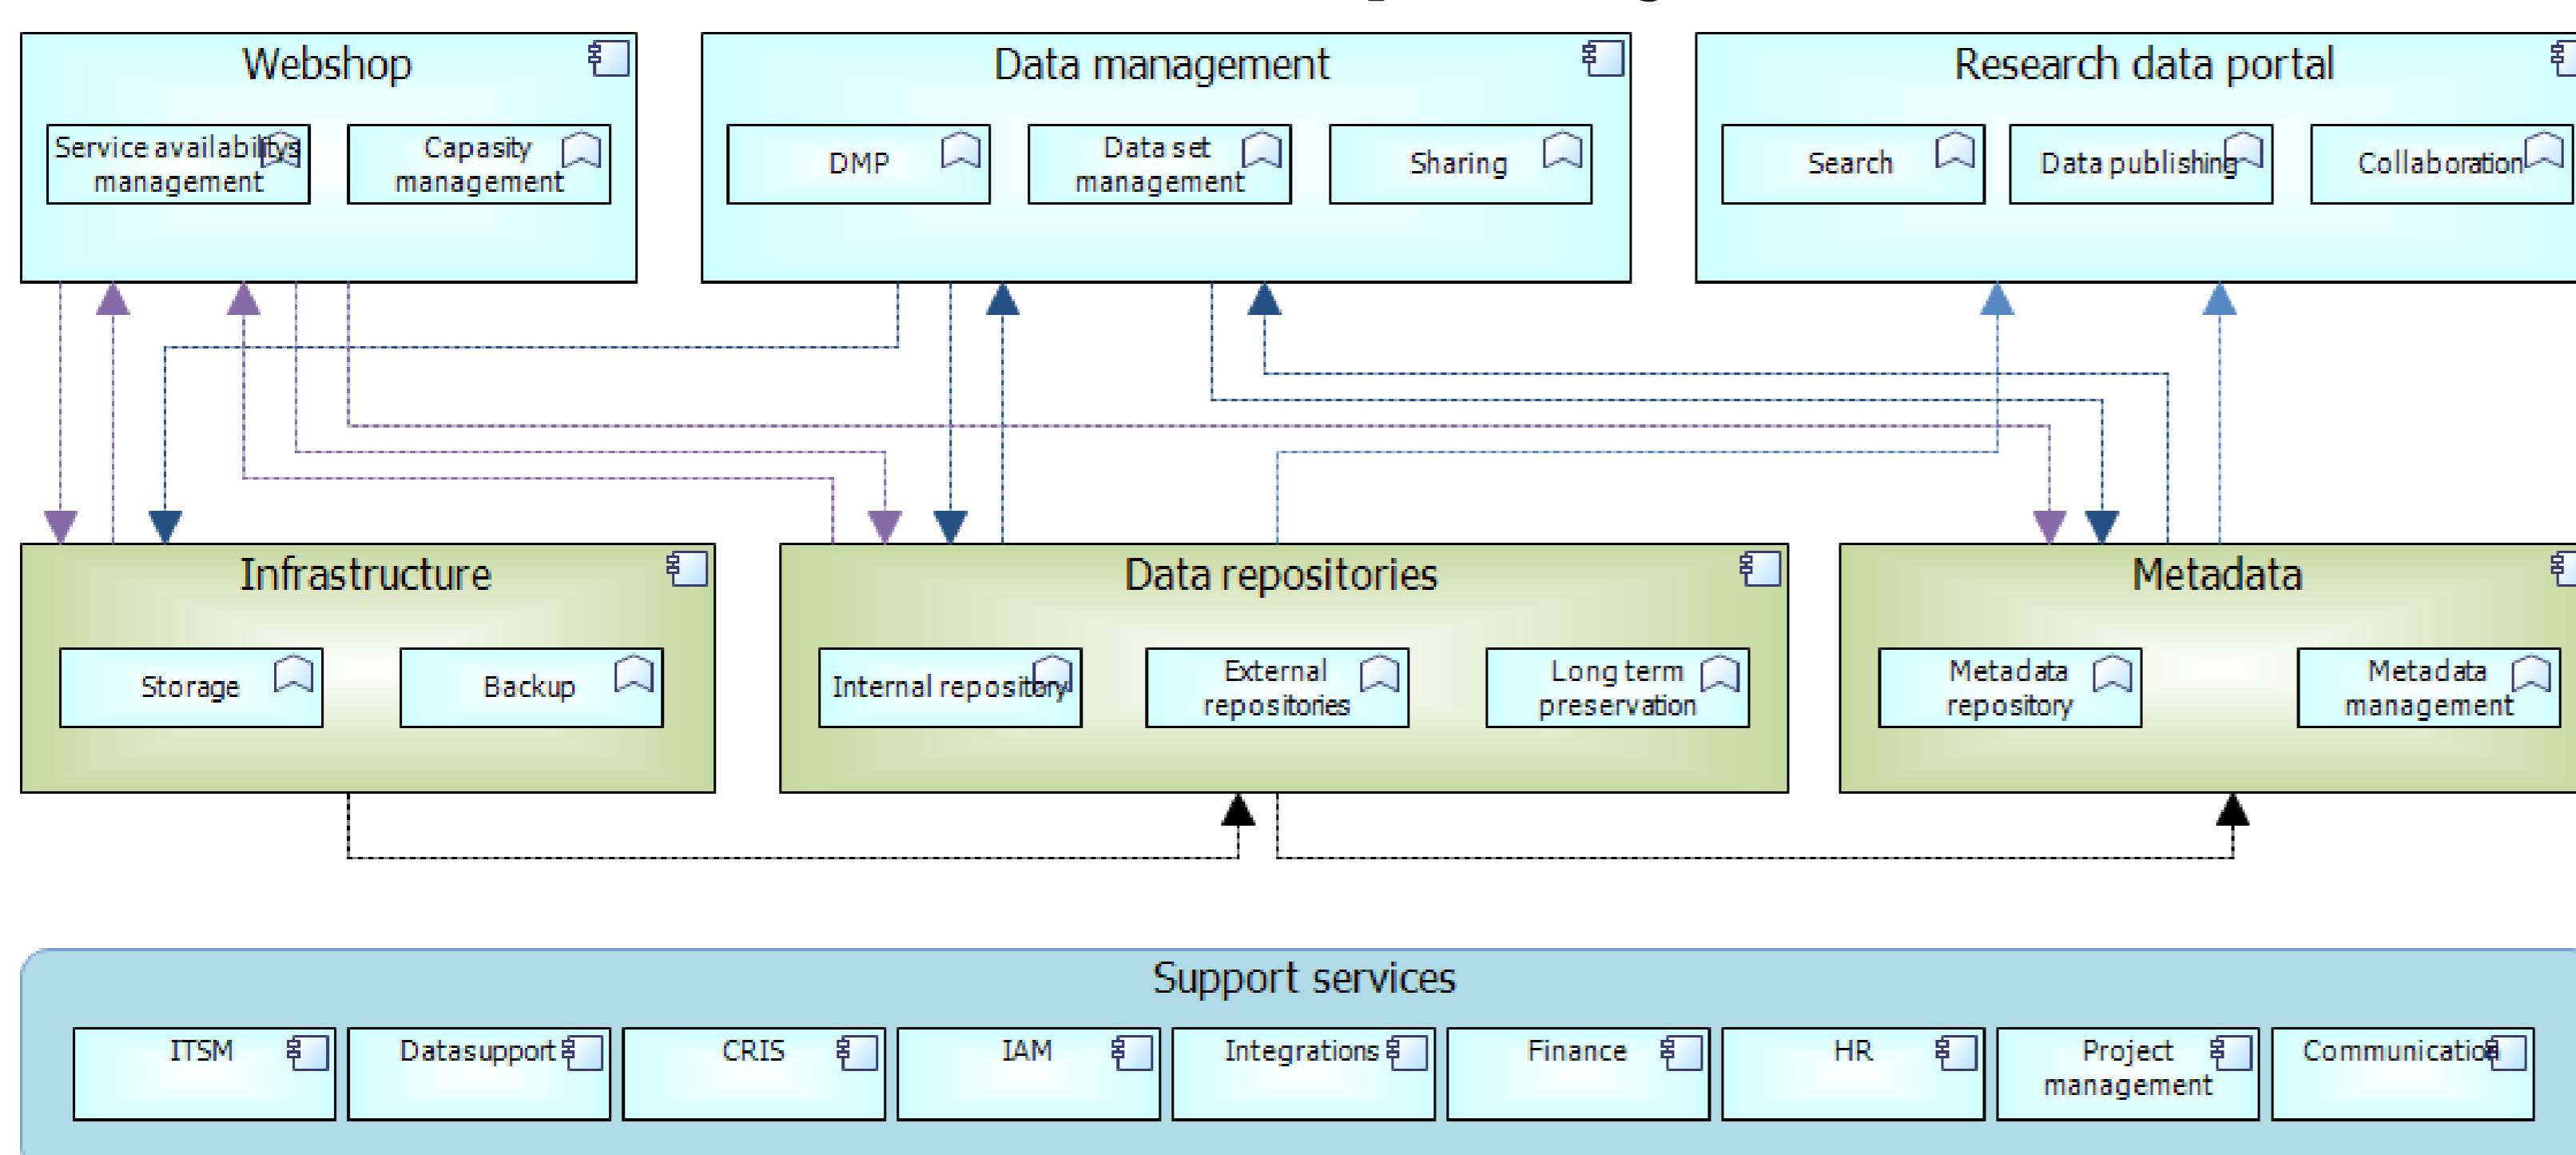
Webshop

Service availability management

Capasity management

Data management

DMP

Data set management

Sharing

Research data portal

Search

Data publishing

Collaboration

Infrastructure

Storage

Backup

Data repositories

Internal repository

External repositories

Long term preservation

Metadata

Metadata repository

Metadata management

Support services

ITSM

Datasupport

CRIS

IAM

Integrations

Finance

HR

Project management

Communicatio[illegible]